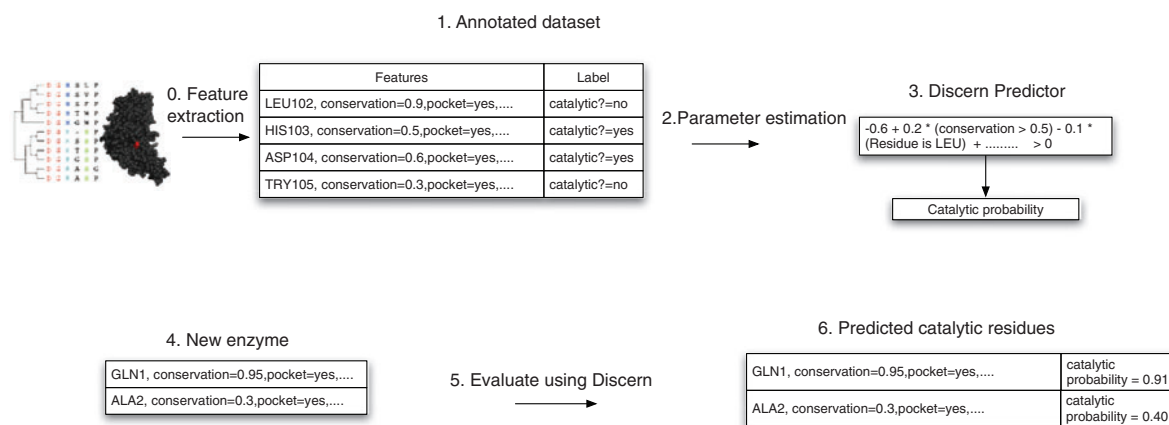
1. Annotated dataset

0. Feature extraction

| Features | Label |
|---|---|
| LEU102, conservation=0.9,pocket=yes,.... | catalytic?=no |
| HIS103, conservation=0.5,pocket=yes,.... | catalytic?=yes |
| ASP104, conservation=0.6,pocket=yes,.... | catalytic?=yes |
| TRY105, conservation=0.3,pocket=yes,.... | catalytic?=no |

2.Parameter estimation

3. Discern Predictor

-0.6 + 0.2 * (conservation > 0.5) - 0.1 * (Residue is LEU) + ......... > 0

Catalytic probability

4. New enzyme

| GLN1, conservation=0.95,pocket=yes,.... |
|---|
| ALA2, conservation=0.3,pocket=yes,.... |

5. Evaluate using Discern

6. Predicted catalytic residues

| GLN1, conservation=0.95,pocket=yes,.... | catalytic probability = 0.91 |
|---|---|
| ALA2, conservation=0.3,pocket=yes,.... | catalytic probability = 0.40 |